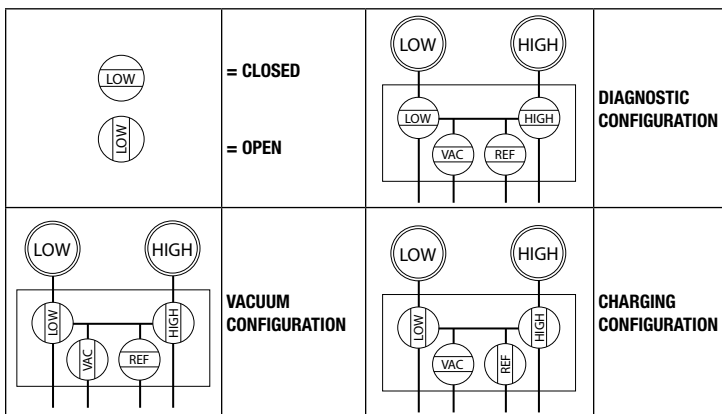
| LOW<br>LOW | = CLOSED<br>= OPEN | LOW HIGH<br>LOW HIGH<br>VAC REF | DIAGNOSTIC CONFIGURATION |
|---|---|---|---|
| LOW HIGH<br>LOW HIGH<br>VAC REF | VACUUM CONFIGURATION | LOW HIGH<br>LOW HIGH<br>VAC REF | CHARGING CONFIGURATION |